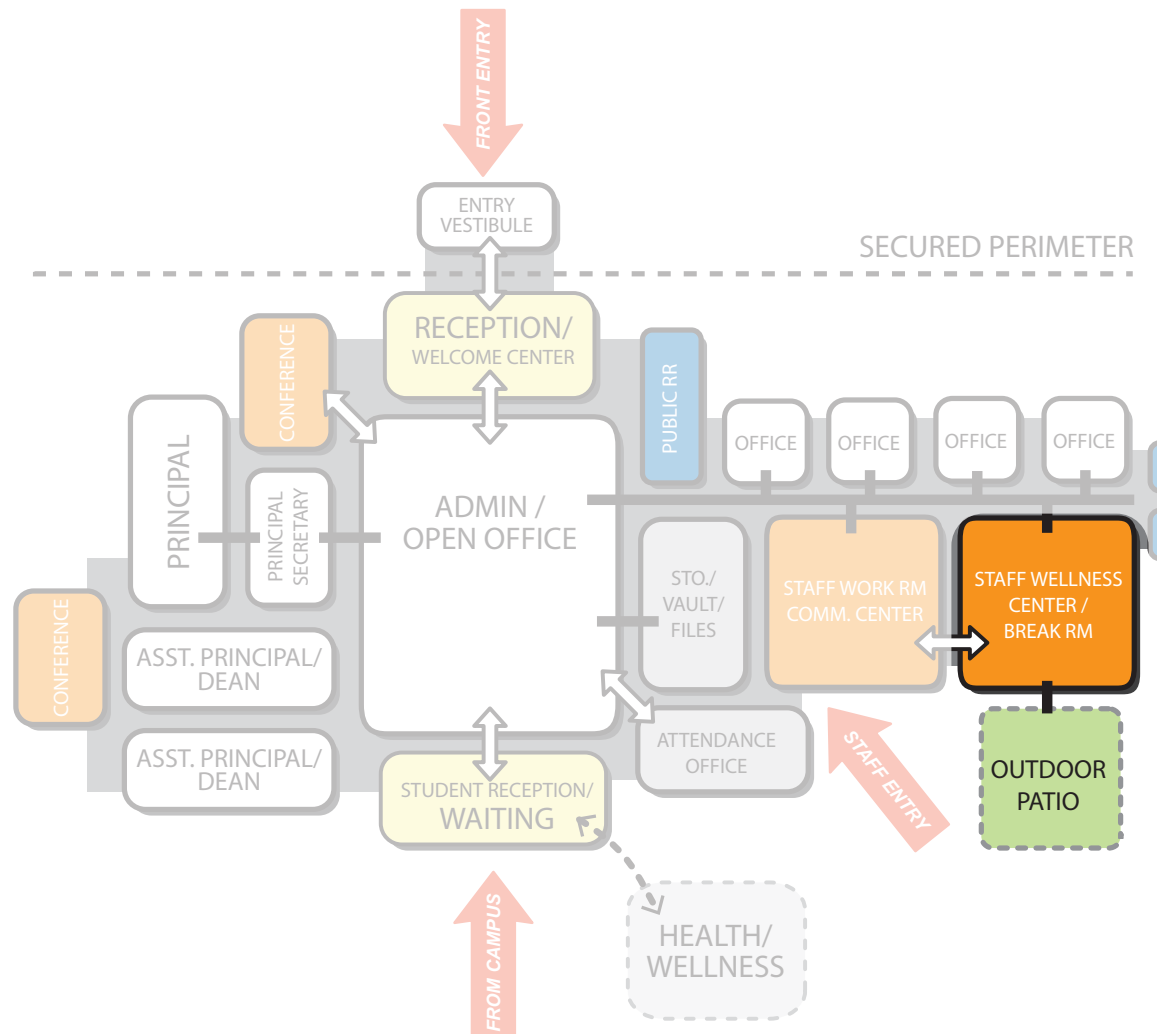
FRONT ENTRY

ENTRY VESTIBULE

SECURED PERIMETER

RECEPTION/ WELCOME CENTER

CONFERENCE

PUBLIC RR

OFFICE

OFFICE

OFFICE

OFFICE

PRINCIPAL

PRINCIPAL SECRETARY

ADMIN / OPEN OFFICE

STO./ VAULT/ FILES

STAFF WORK RM COMM. CENTER

STAFF WELLNESS CENTER / BREAK RM

CONFERENCE

ASST. PRINCIPAL/ DEAN

ASST. PRINCIPAL/ DEAN

ATTENDANCE OFFICE

STAFF ENTRY

OUTDOOR PATIO

STUDENT RECEPTION/ WAITING

HEALTH/ WELLNESS

FROM CAMPUS